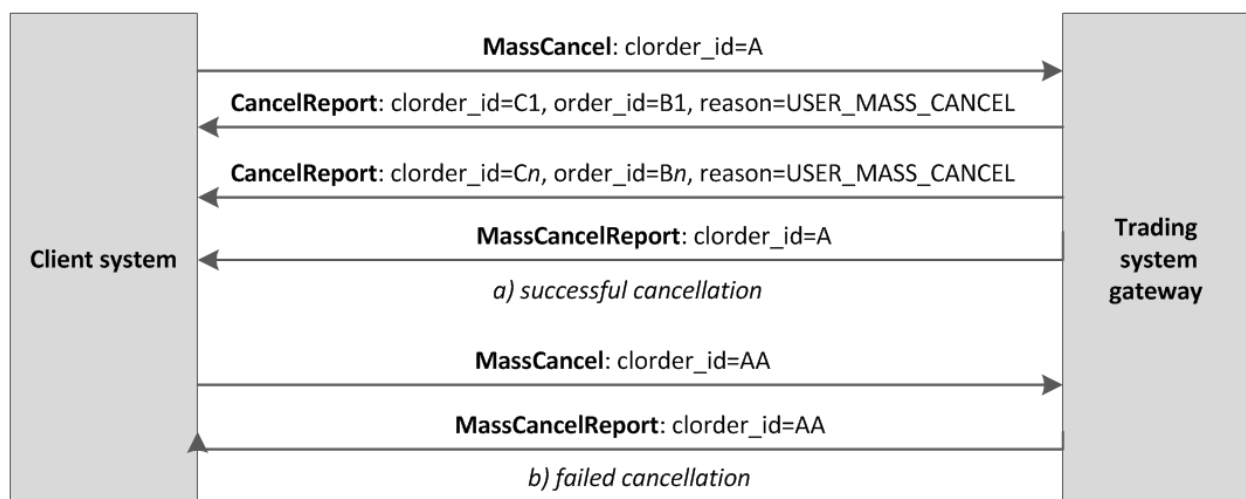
Client system

MassCancel: clorder_id=A

CancelReport: clorder_id=C1, order_id=B1, reason=USER_MASS_CANCEL

CancelReport: clorder_id=C*n*, order_id=B*n*, reason=USER_MASS_CANCEL

MassCancelReport: clorder_id=A

*a) successful cancellation*

MassCancel: clorder_id=AA

MassCancelReport: clorder_id=AA

*b) failed cancellation*

Trading system gateway